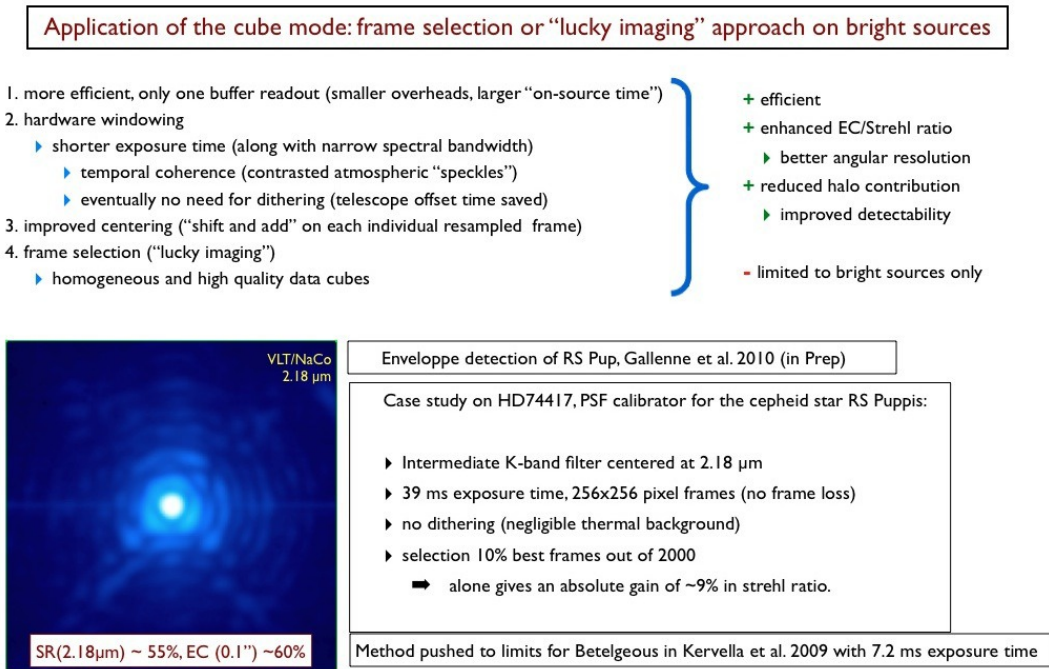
Application of the cube mode: frame selection or "lucky imaging" approach on bright sources

1. more efficient, only one buffer readout (smaller overheads, larger "on-source time")
2. hardware windowing
‣ shorter exposure time (along with narrow spectral bandwidth)
‣ temporal coherence (contrasted atmospheric "speckles")
‣ eventually no need for dithering (telescope offset time saved)
3. improved centering ("shift and add" on each individual resampled frame)
4. frame selection ("lucky imaging")
‣ homogeneous and high quality data cubes

+ efficient
+ enhanced EC/Strehl ratio
‣ better angular resolution
+ reduced halo contribution
‣ improved detectability

- limited to bright sources only

VLT/NaCo
2.18 µm

SR(2.18µm) ~ 55%, EC (0.1") ~60%

Enveloppe detection of RS Pup, Gallenne et al. 2010 (in Prep)

Case study on HD74417, PSF calibrator for the cepheid star RS Puppis:

‣ Intermediate K-band filter centered at 2.18 µm
‣ 39 ms exposure time, 256x256 pixel frames (no frame loss)
‣ no dithering (negligible thermal background)
‣ selection 10% best frames out of 2000
➡ alone gives an absolute gain of ~9% in strehl ratio.

Method pushed to limits for Betelgeous in Kervella et al. 2009 with 7.2 ms exposure time